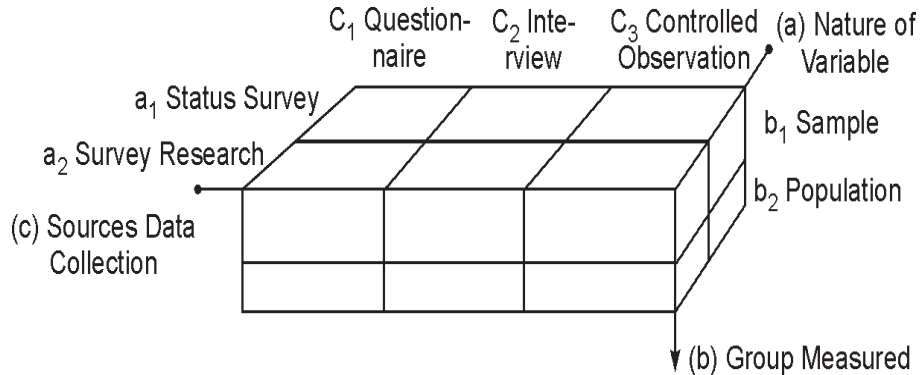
$C_1$ Questionnaire

$C_2$ Interview

$C_3$ Controlled Observation

(a) Nature of Variable

$a_1$ Status Survey

$a_2$ Survey Research

$b_1$ Sample

$b_2$ Population

(c) Sources Data Collection

(b) Group Measured